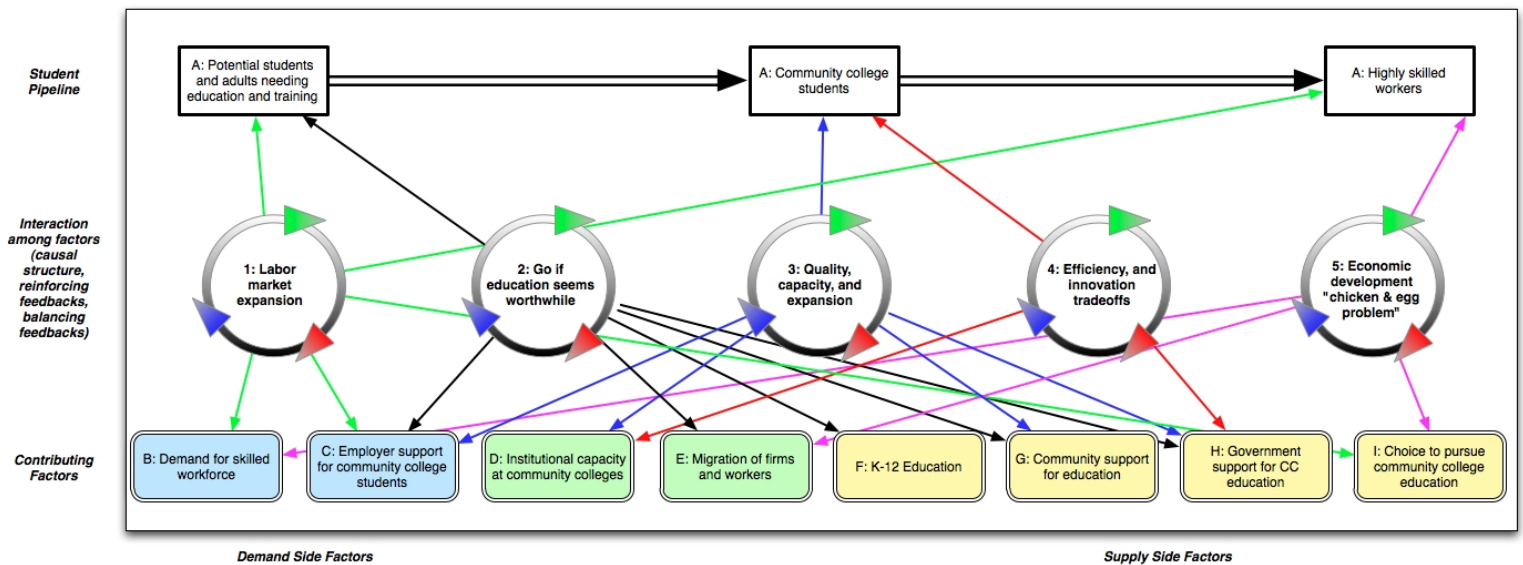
Student Pipeline

A: Potential students and adults needing education and training

A: Community college students

A: Highly skilled workers

Interaction among factors (causal structure, reinforcing feedbacks, balancing feedbacks)

1: Labor market expansion

2: Go if education seems worthwhile

3: Quality, capacity, and expansion

4: Efficiency, and innovation tradeoffs

5: Economic development "chicken & egg problem"

Contributing Factors

B: Demand for skilled workforce

C: Employer support for community college students

D: Institutional capacity at community colleges

E: Migration of firms and workers

F: K-12 Education

G: Community support for education

H: Government support for CC education

I: Choice to pursue community college education

Demand Side Factors

Supply Side Factors